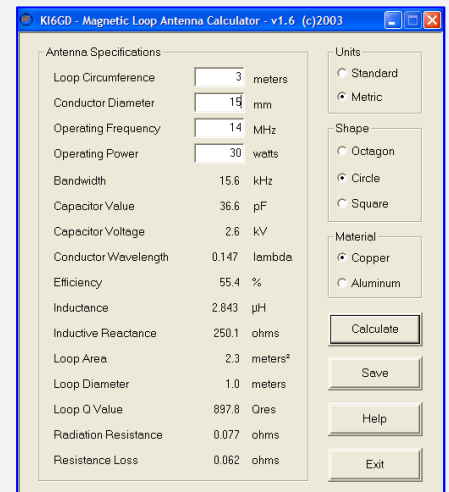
KI6GD - Magnetic Loop Antenna Calculator - v1.6 (c)2003

Antenna Specifications

| | | |
|---|---|---|
| Loop Circumference | 3 | meters |
| Conductor Diameter | 15 | mm |
| Operating Frequency | 14 | MHz |
| Operating Power | 30 | watts |
| Bandwidth | 15.6 | kHz |
| Capacitor Value | 36.6 | pF |
| Capacitor Voltage | 2.6 | kV |
| Conductor Wavelength | 0.147 | lambda |
| Efficiency | 55.4 | % |
| Inductance | 2.843 | µH |
| Inductive Reactance | 250.1 | ohms |
| Loop Area | 2.3 | meters² |
| Loop Diameter | 1.0 | meters |
| Loop Q Value | 897.8 | Qres |
| Radiation Resistance | 0.077 | ohms |
| Resistance Loss | 0.062 | ohms |

Units
Standard
Metric

Shape
Octagon
Circle
Square

Material
Copper
Aluminum

Calculate

Save

Help

Exit